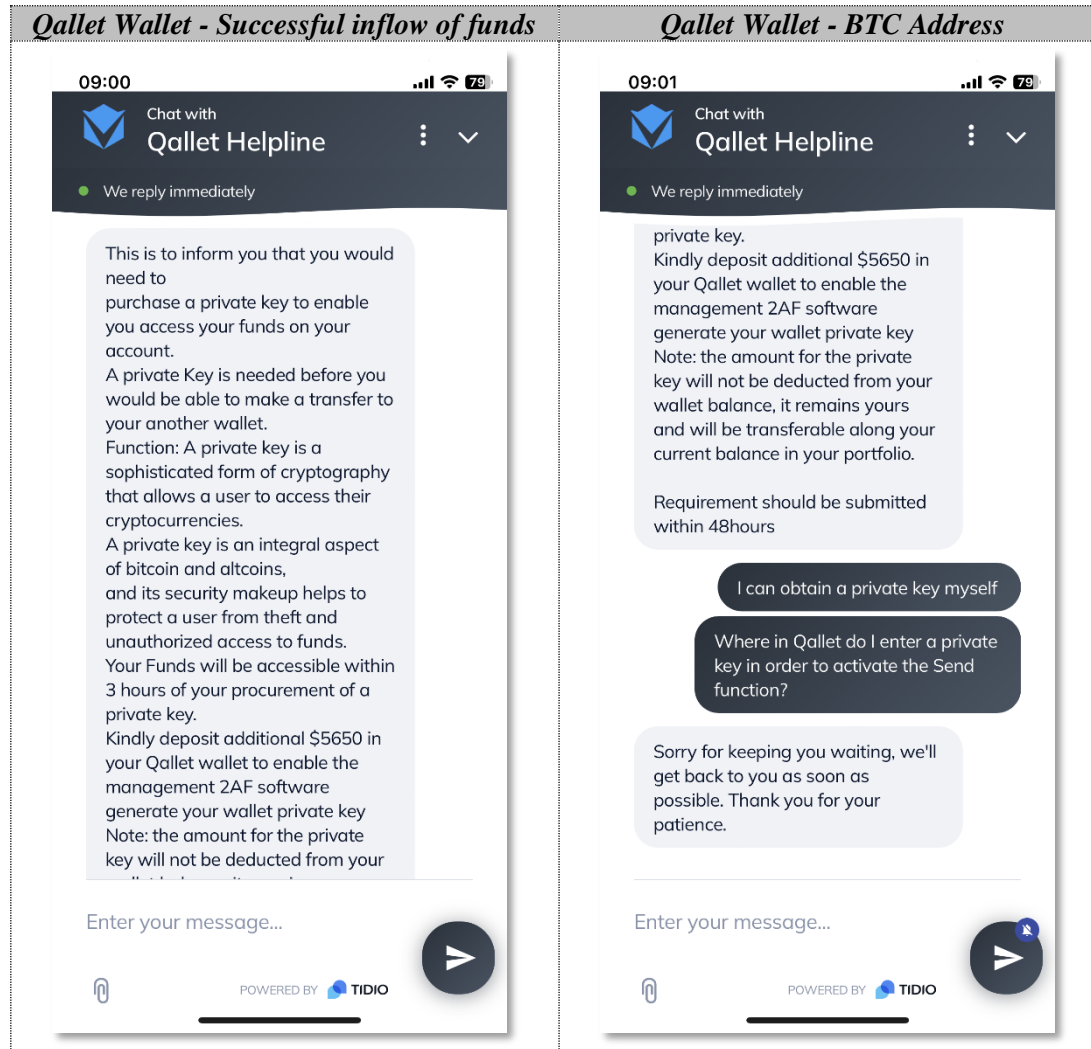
Qallet Wallet - Successful inflow of funds

09:00

79

Chat with
Qallet Helpline

We reply immediately

This is to inform you that you would need to
purchase a private key to enable you access your funds on your account.
A private Key is needed before you would be able to make a transfer to your another wallet.
Function: A private key is a sophisticated form of cryptography that allows a user to access their cryptocurrencies.
A private key is an integral aspect of bitcoin and altcoins,
and its security makeup helps to protect a user from theft and unauthorized access to funds.
Your Funds will be accessible within 3 hours of your procurement of a private key.
Kindly deposit additional $5650 in your Qallet wallet to enable the management 2AF software
generate your wallet private key
Note: the amount for the private key will not be deducted from your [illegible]

Enter your message...

POWERED BY TIDIO

Qallet Wallet - BTC Address

09:01

79

Chat with
Qallet Helpline

We reply immediately

private key.
Kindly deposit additional $5650 in your Qallet wallet to enable the management 2AF software
generate your wallet private key
Note: the amount for the private key will not be deducted from your wallet balance, it remains yours and will be transferable along your current balance in your portfolio.

Requirement should be submitted within 48hours

I can obtain a private key myself

Where in Qallet do I enter a private key in order to activate the Send function?

Sorry for keeping you waiting, we'll get back to you as soon as possible. Thank you for your patience.

Enter your message...

POWERED BY TIDIO